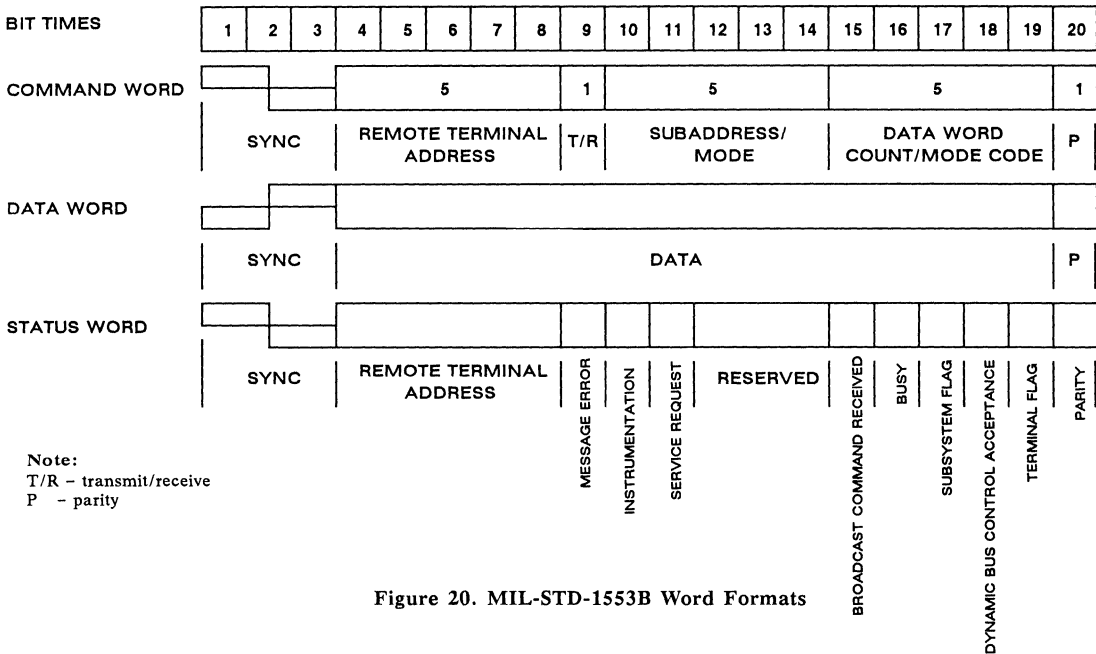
BIT TIMES

| 1 | 2 | 3 | 4 | 5 | 6 | 7 | 8 | 9 | 10 | 11 | 12 | 13 | 14 | 15 | 16 | 17 | 18 | 19 | 20 |
|---|---|---|---|---|---|---|---|---|---|---|---|---|---|---|---|---|---|---|---|

COMMAND WORD

5 1 5 5 1

SYNC

REMOTE TERMINAL ADDRESS

T/R

SUBADDRESS/ MODE

DATA WORD COUNT/MODE CODE

P

DATA WORD

SYNC

DATA

P

STATUS WORD

SYNC

REMOTE TERMINAL ADDRESS

MESSAGE ERROR

INSTRUMENTATION

SERVICE REQUEST

RESERVED

BROADCAST COMMAND RECEIVED

BUSY

SUBSYSTEM FLAG

DYNAMIC BUS CONTROL ACCEPTANCE

TERMINAL FLAG

PARITY

Note:
T/R – transmit/receive
P – parity

Figure 20. MIL-STD-1553B Word Formats